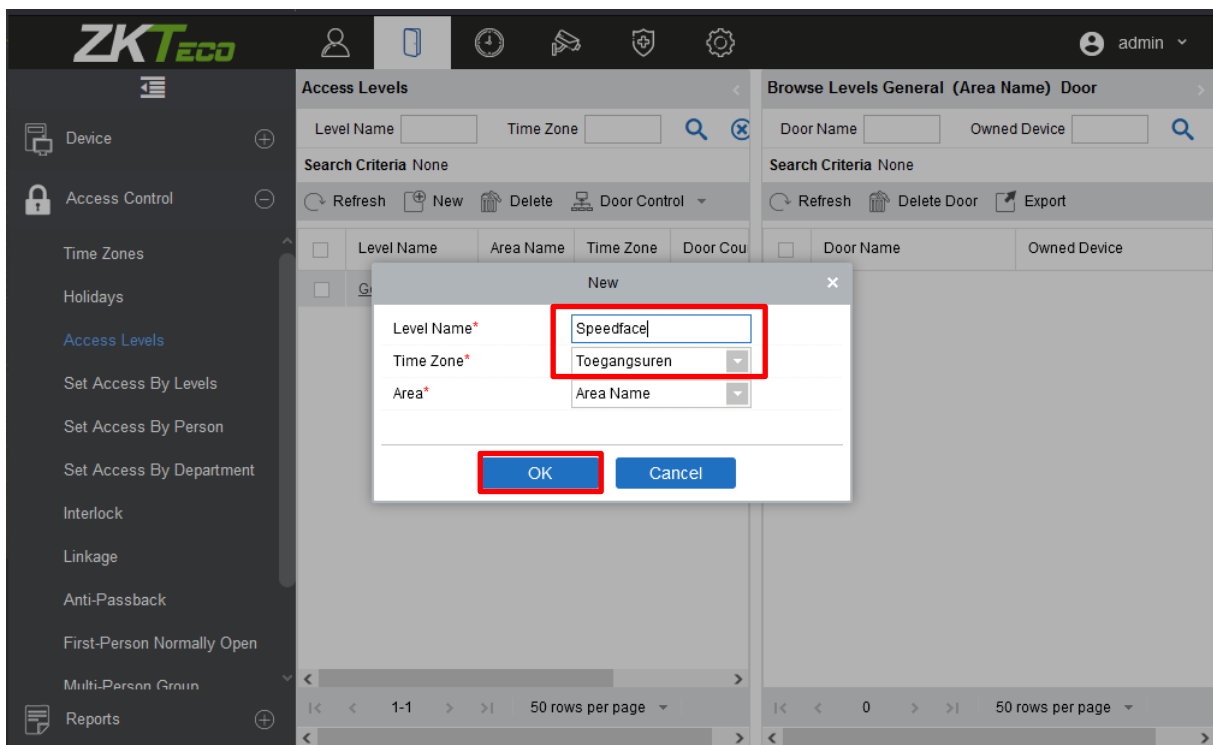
ZKTeco

admin

Device

Access Control

Time Zones
Holidays
Access Levels
Set Access By Levels
Set Access By Person
Set Access By Department
Interlock
Linkage
Anti-Passback
First-Person Normally Open
Multi-Person Group

Reports

Access Levels

Level Name  Time Zone

Search Criteria None

Refresh  New  Delete  Door Control

| Level Name | Area Name | Time Zone | Door Cou |
|---|---|---|---|
| G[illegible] | | | |

1-1  50 rows per page

Browse Levels General (Area Name) Door

Door Name  Owned Device

Search Criteria None

Refresh  Delete Door  Export

| Door Name | Owned Device |
|---|---|

0  50 rows per page

New

Level Name* Speedface
Time Zone* Toegangsuren
Area* Area Name

OK  Cancel